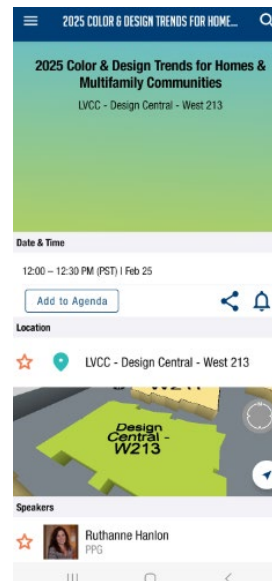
2025 COLOR & DESIGN TRENDS FOR HOME...

2025 Color & Design Trends for Homes & Multifamily Communities

LVCC - Design Central - West 213

Date & Time

12:00 – 12:30 PM (PST) | Feb 25

Add to Agenda

Location

LVCC - Design Central - West 213

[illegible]

Design Central - W213

Speakers

Ruthanne Hanlon
PPG